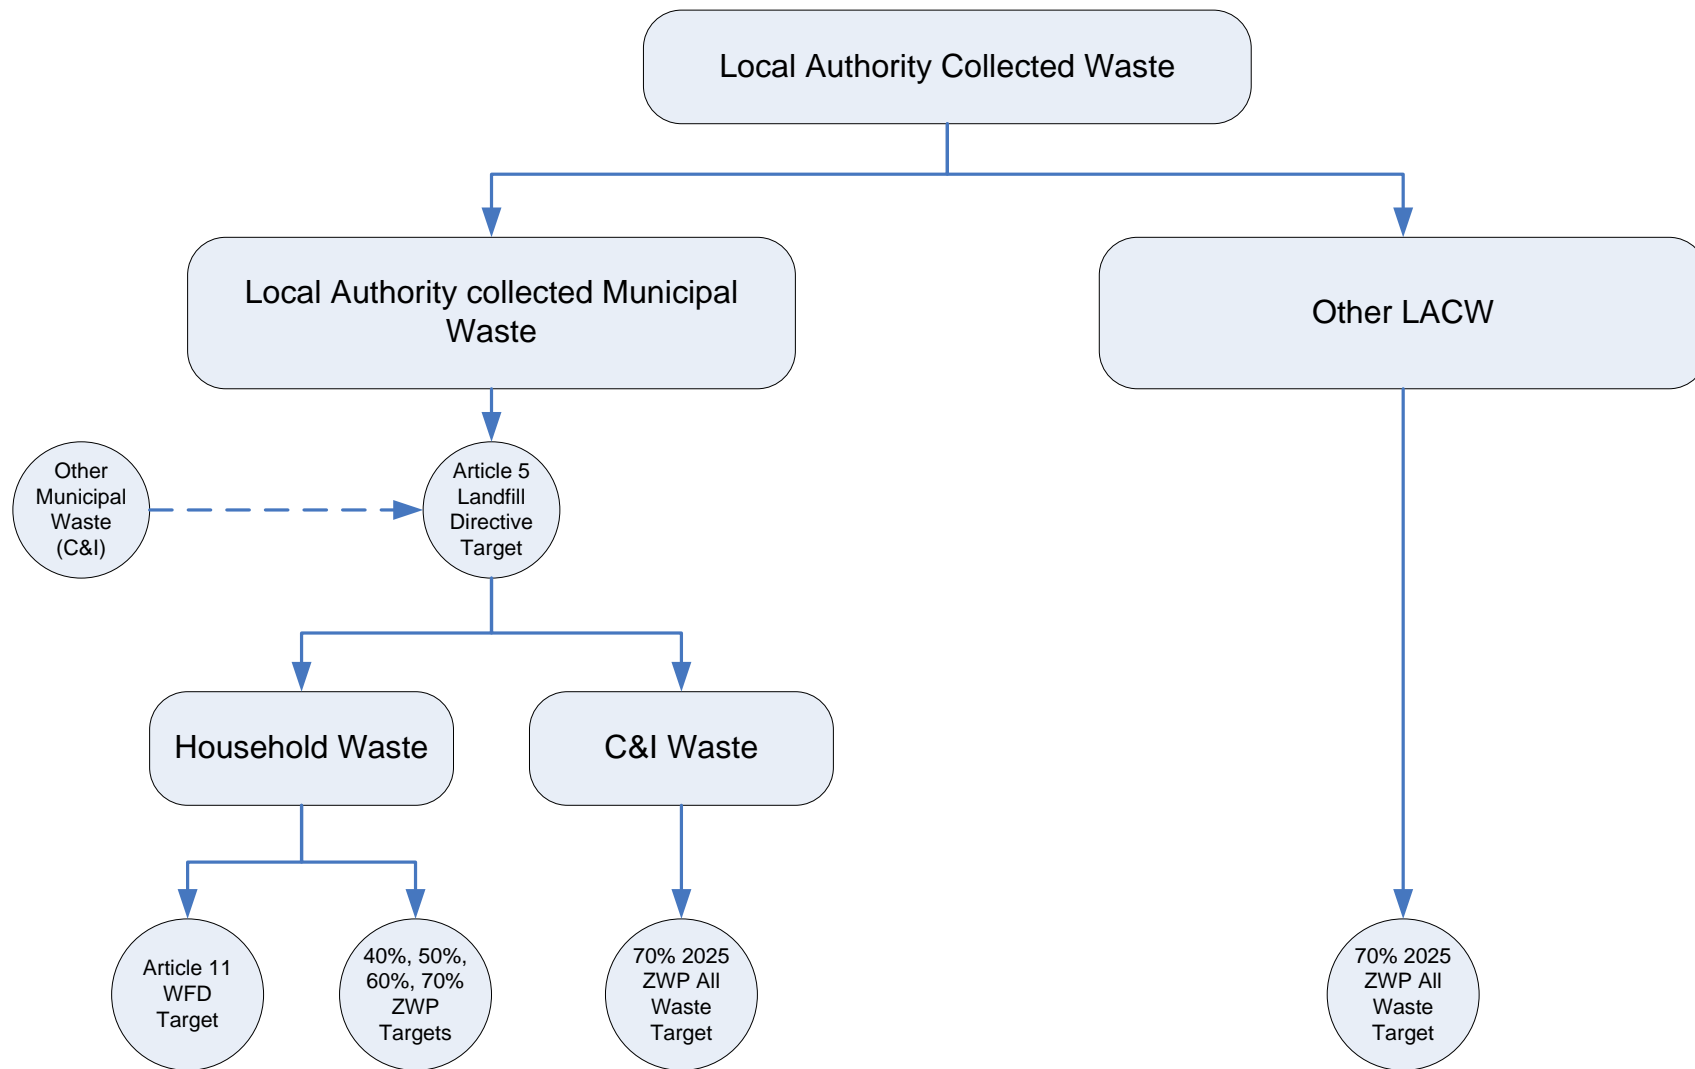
Local Authority Collected Waste

Local Authority collected Municipal Waste

Other LACW

Other Municipal Waste (C&I)

Article 5 Landfill Directive Target

Household Waste

C&I Waste

Article 11 WFD Target

40%, 50%, 60%, 70% ZWP Targets

70% 2025 ZWP All Waste Target

70% 2025 ZWP All Waste Target